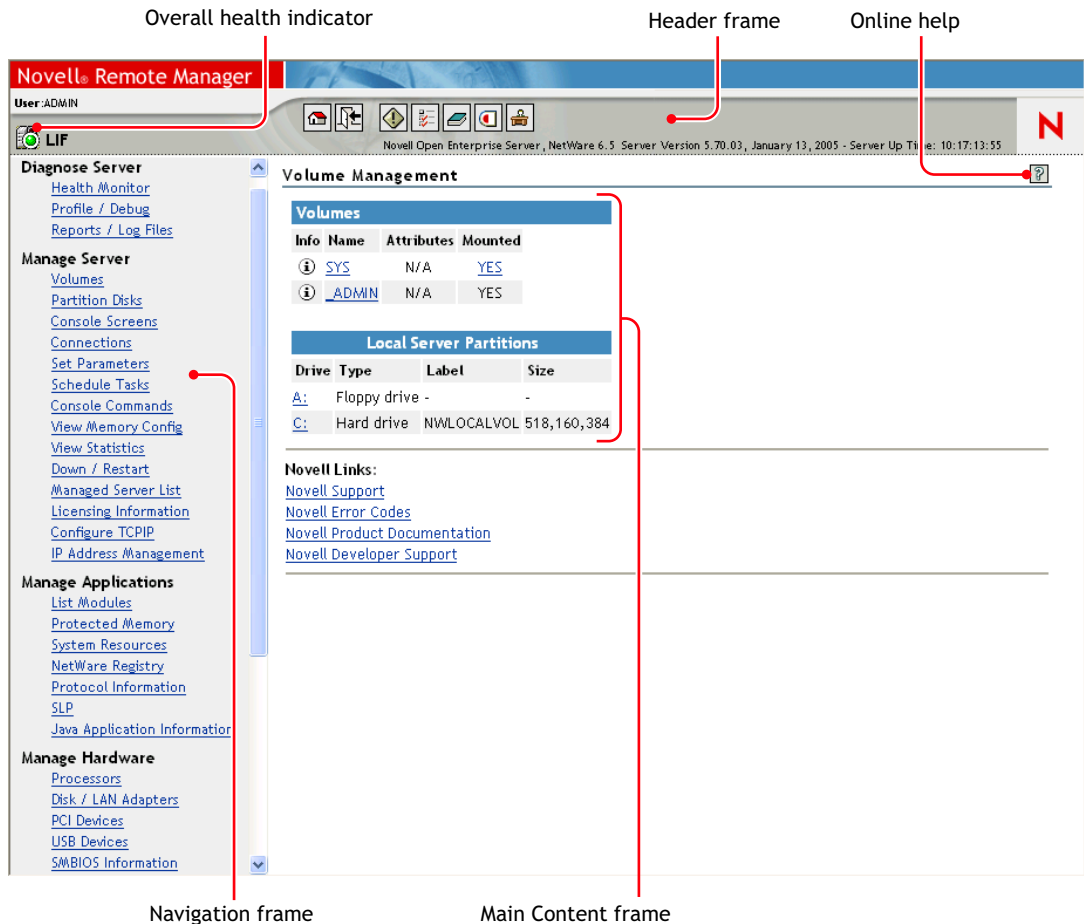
Overall health indicator

Header frame

Online help

Novell® Remote Manager

User:ADMIN

LIF

Novell Open Enterprise Server, NetWare 6.5 Server Version 5.70.03, January 13, 2005 - Server Up Time: 10:17:13:55

N

Diagnose Server
Health Monitor
Profile / Debug
Reports / Log Files

Manage Server
Volumes
Partition Disks
Console Screens
Connections
Set Parameters
Schedule Tasks
Console Commands
View Memory Config
View Statistics
Down / Restart
Managed Server List
Licensing Information
Configure TCPIP
IP Address Management

Manage Applications
List Modules
Protected Memory
System Resources
NetWare Registry
Protocol Information
SLP
Java Application Informatior

Manage Hardware
Processors
Disk / LAN Adapters
PCI Devices
USB Devices
SMBIOS Information

Volume Management

Volumes

| Info | Name | Attributes | Mounted |
|---|---|---|---|
| i | SYS | N/A | YES |
| i | _ADMIN | N/A | YES |

Local Server Partitions

| Drive | Type | Label | Size |
|---|---|---|---|
| A: | Floppy drive | - | - |
| C: | Hard drive | NWLOCALVOL | 518,160,384 |

Novell Links:
Novell Support
Novell Error Codes
Novell Product Documentation
Novell Developer Support

Navigation frame

Main Content frame